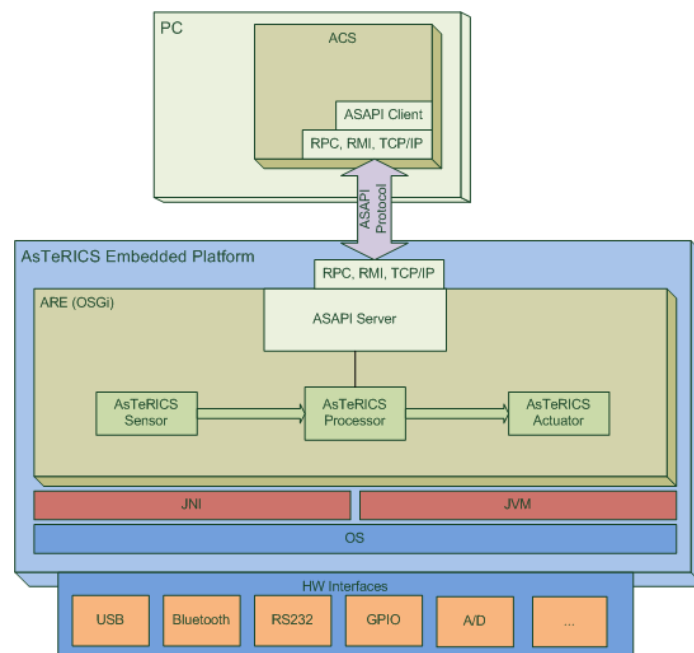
PC

ACS

ASAPI Client

RPC, RMI, TCP/IP

ASAPI Protocol

AsTeRICS Embedded Platform

RPC, RMI, TCP/IP

ARE (OSGi)

ASAPI Server

AsTeRICS Sensor

AsTeRICS Processor

AsTeRICS Actuator

JNI

JVM

OS

HW Interfaces

USB

Bluetooth

RS232

GPIO

A/D

...